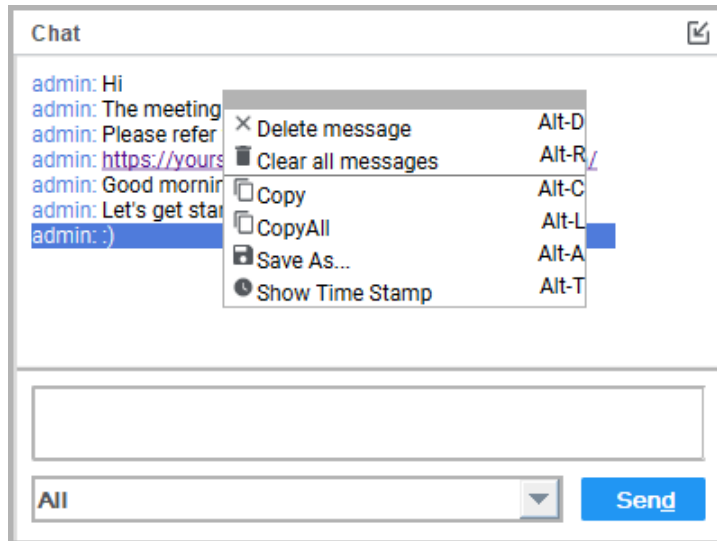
Chat

admin: Hi
admin: The meeting
admin: Please refer
admin: https://yours /
admin: Good mornin
admin: Let's get star
admin: :)

× Delete message Alt-D
Clear all messages Alt-R
Copy Alt-C
CopyAll Alt-L
Save As... Alt-A
Show Time Stamp Alt-T

All

Send